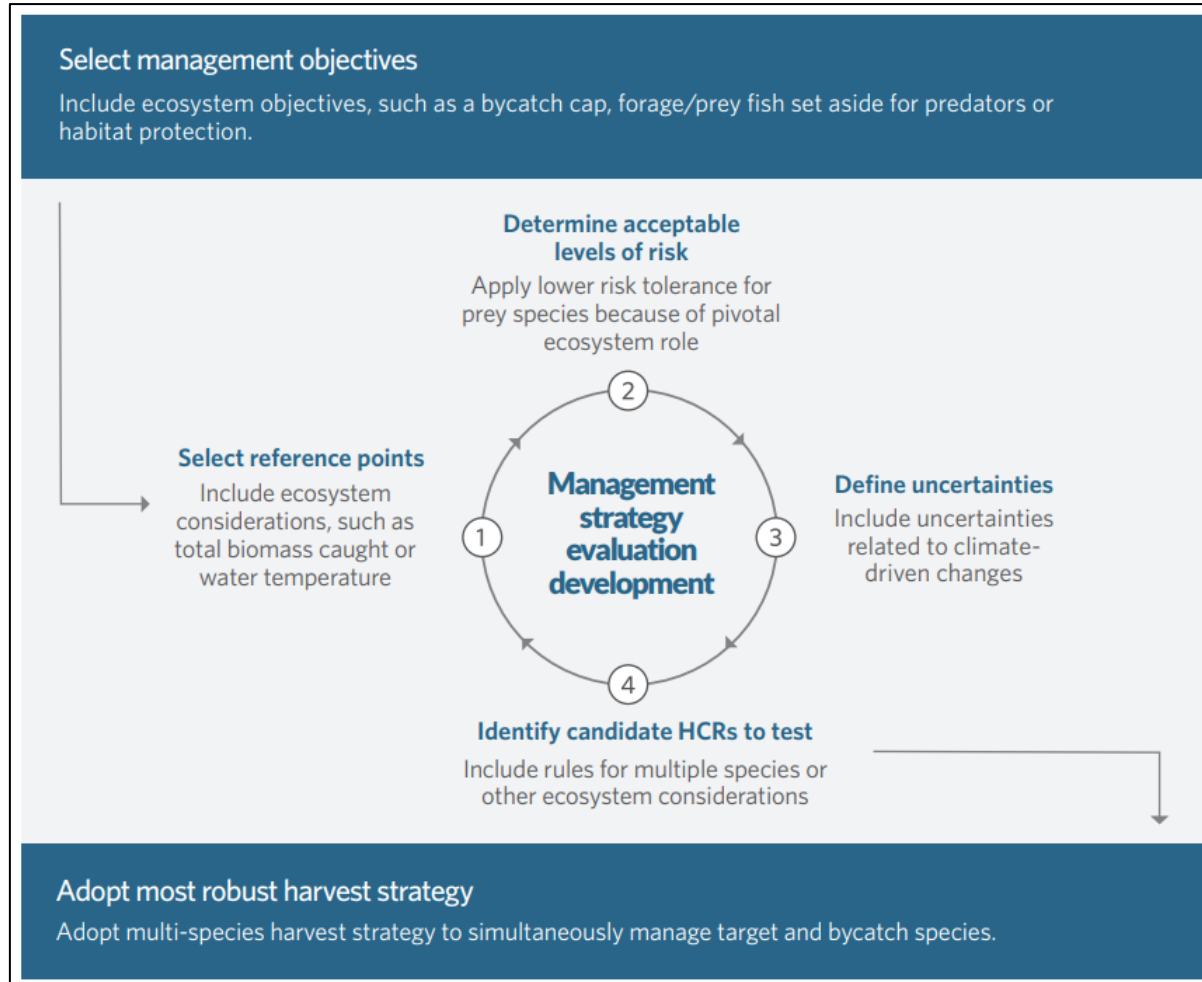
Select management objectives

Include ecosystem objectives, such as a bycatch cap, forage/prey fish set aside for predators or habitat protection.

Determine acceptable levels of risk

Apply lower risk tolerance for prey species because of pivotal ecosystem role

Select reference points

Include ecosystem considerations, such as total biomass caught or water temperature

Management strategy evaluation development

1

2

3

4

Define uncertainties

Include uncertainties related to climate-driven changes

Identify candidate HCRs to test

Include rules for multiple species or other ecosystem considerations

Adopt most robust harvest strategy

Adopt multi-species harvest strategy to simultaneously manage target and bycatch species.